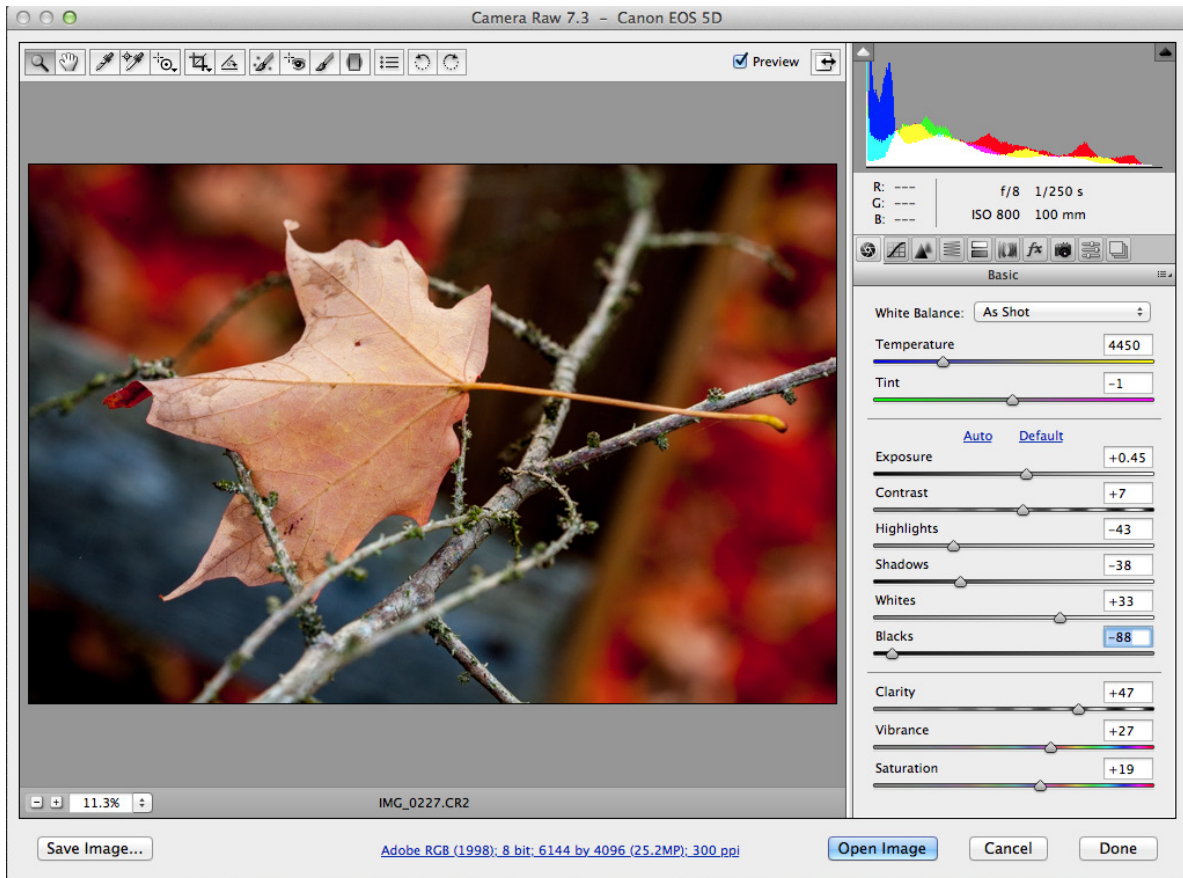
Camera Raw 7.3 – Canon EOS 5D

Preview

R: ---
G: ---
B: ---

f/8 1/250 s
ISO 800 100 mm

Basic

White Balance: As Shot

Temperature 4450

Tint -1

Auto Default

Exposure +0.45

Contrast +7

Highlights -43

Shadows -38

Whites +33

Blacks -88

Clarity +47

Vibrance +27

Saturation +19

11.3%

IMG_0227.CR2

Save Image...

Adobe RGB (1998); 8 bit; 6144 by 4096 (25.2MP); 300 ppi

Open Image

Cancel

Done